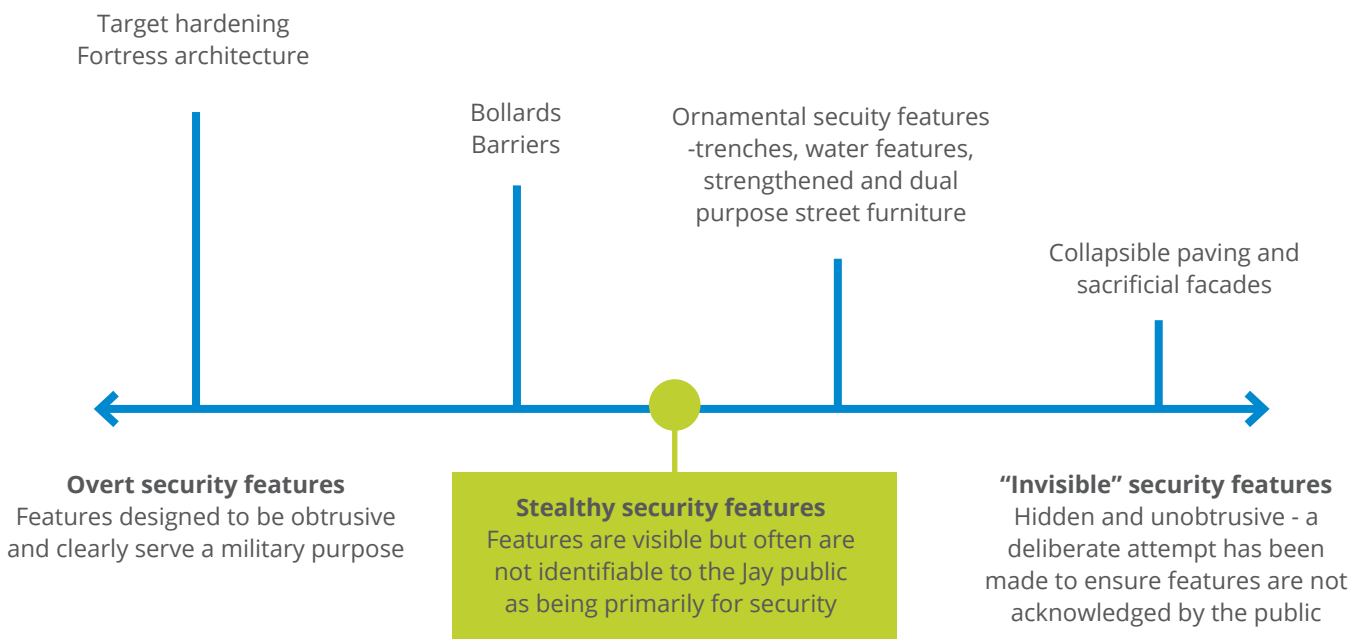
Target hardening
Fortress architecture

Bollards
Barriers

Ornamental secuity features -trenches, water features, strengthened and dual purpose street furniture

Collapsible paving and sacrificial facades

**Overt security features**
Features designed to be obtrusive and clearly serve a military purpose

**Stealthy security features**
Features are visible but often are not identifiable to the Jay public as being primarily for security

**"Invisible" security features**
Hidden and unobtrusive - a deliberate attempt has been made to ensure features are not acknowledged by the public